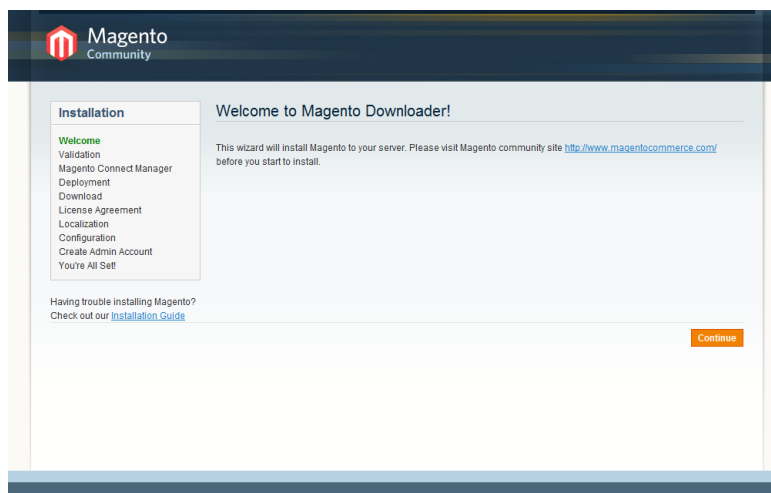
Magento
Community

Installation

Welcome
Validation
Magento Connect Manager
Deployment
Download
License Agreement
Localization
Configuration
Create Admin Account
You're All Set!

Having trouble installing Magento?
Check out our Installation Guide

Welcome to Magento Downloader!

This wizard will install Magento to your server. Please visit Magento community site http://www.magentocommerce.com/ before you start to install.

Continue